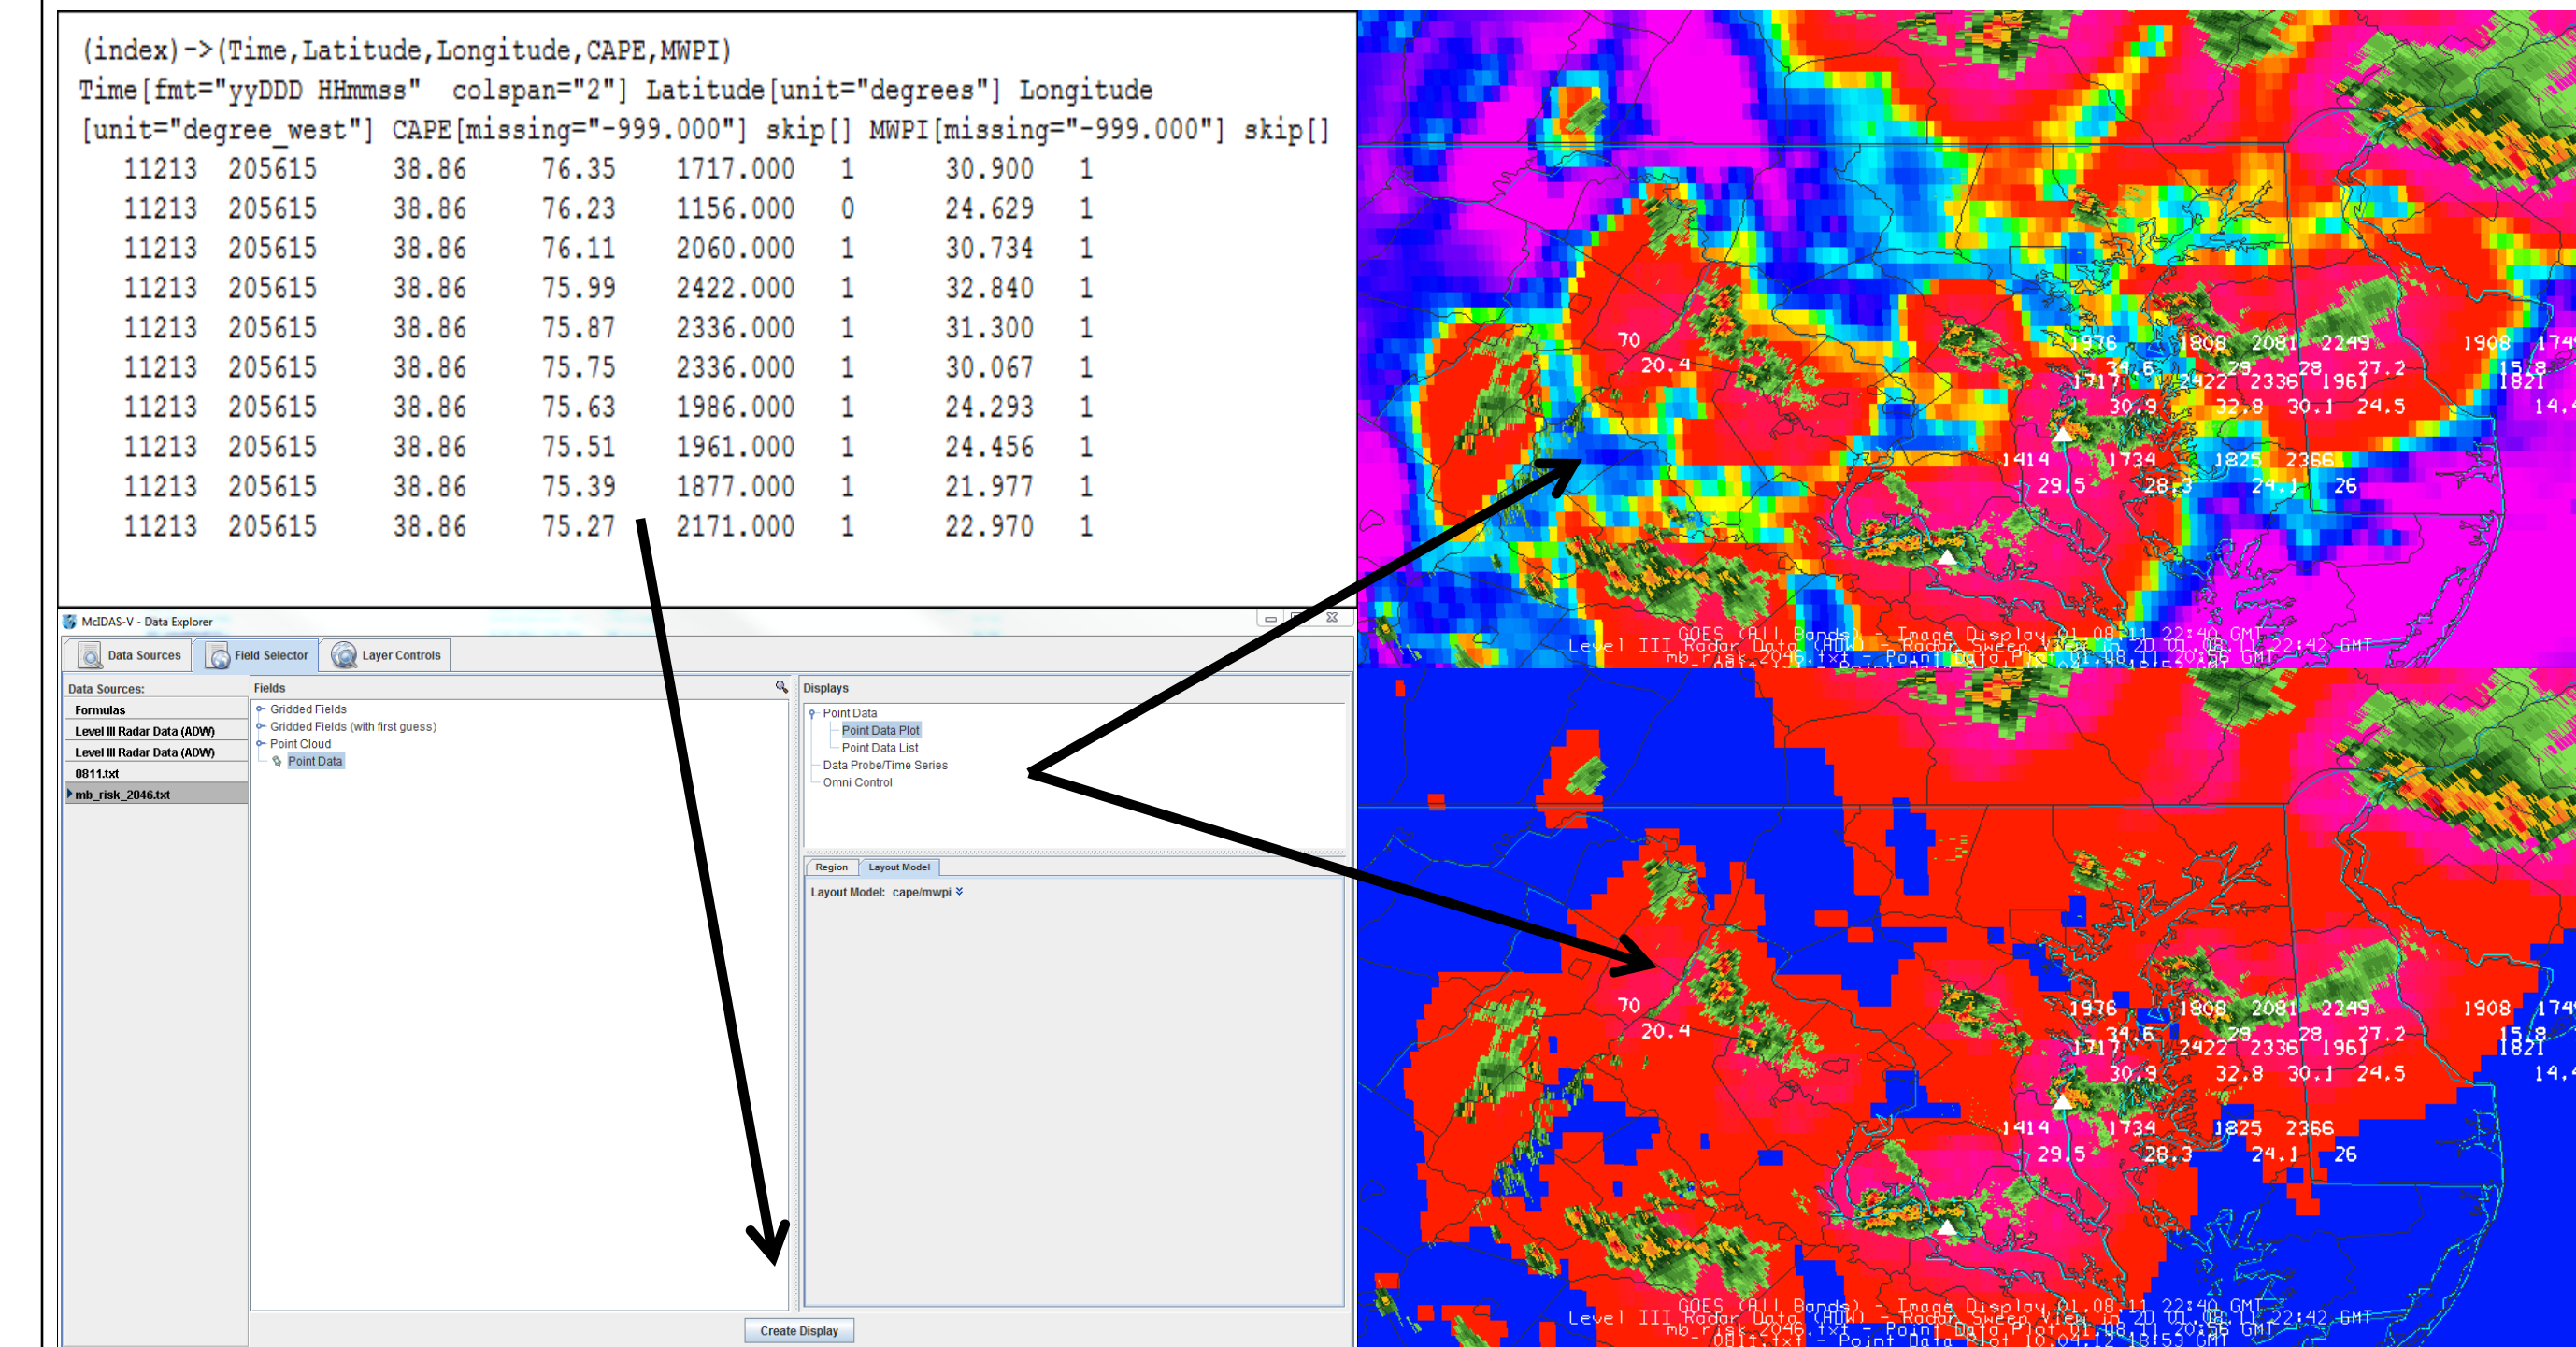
(index)->(Time,Latitude,Longitude,CAPE,MWPI)
Time[fmt="yyDDD HHmmss" colspan="2"] Latitude[unit="degrees"] Longitude [unit="degree_west"] CAPE[missing="-999.000"] skip[] MWPI[missing="-999.000"] skip[]

|  |  |  |  |  |  |  |  |
|---|---|---|---|---|---|---|---|
| 11213 | 205615 | 38.86 | 76.35 | 1717.000 | 1 | 30.900 | 1 |
| 11213 | 205615 | 38.86 | 76.23 | 1156.000 | 0 | 24.629 | 1 |
| 11213 | 205615 | 38.86 | 76.11 | 2060.000 | 1 | 30.734 | 1 |
| 11213 | 205615 | 38.86 | 75.99 | 2422.000 | 1 | 32.840 | 1 |
| 11213 | 205615 | 38.86 | 75.87 | 2336.000 | 1 | 31.300 | 1 |
| 11213 | 205615 | 38.86 | 75.75 | 2336.000 | 1 | 30.067 | 1 |
| 11213 | 205615 | 38.86 | 75.63 | 1986.000 | 1 | 24.293 | 1 |
| 11213 | 205615 | 38.86 | 75.51 | 1961.000 | 1 | 24.456 | 1 |
| 11213 | 205615 | 38.86 | 75.39 | 1877.000 | 1 | 21.977 | 1 |
| 11213 | 205615 | 38.86 | 75.27 | 2171.000 | 1 | 22.970 | 1 |

McIDAS-V - Data Explorer
Data Sources
Field Selector
Layer Controls
Data Sources:
Formulas
Level III Radar Data (ADW)
Level III Radar Data (ADW)
0811.txt
mb_risk_2046.txt
Fields
Gridded Fields
Gridded Fields (with first guess)
Point Cloud
Point Data
Displays
Point Data
Point Data Plot
Point Data List
Data Probe/Time Series
Omni Control
Region
Layout Model
Layout Model: cape/mwpi
Create Display

70
20.4
1976 1808 2081 2249 1908 174
34.6 29 28 27.2 15.8
1717 2422 2336 1961 1821
30.9 32.8 30.1 24.5 14.4
1414 1734 1825 2366
29.5 28.3 24.1 26
GOES (All Bands) - Image Display 01.08.11 22:40 GMT
Level III Radar Data (ADW) - Radar Sweep View in 2D 01.08.11 22:42 GMT
mb_risk_2046.txt - Point Data Plot 01.08.11 20:56 GMT

70
20.4
1976 1808 2081 2249 1908 174
34.6 29 28 27.2 15.8
1717 2422 2336 1961 1821
30.9 32.8 30.1 24.5 14.4
1414 1734 1825 2366
29.5 28.3 24.1 26
GOES (All Bands) - Image Display 01.08.11 22:40 GMT
Level III Radar Data (ADW) - Radar Sweep View in 2D 01.08.11 22:42 GMT
mb_risk_2046.txt - Point Data Plot 01.08.11 20:56 GMT
0811.txt - Point Data Plot 10.04.12 18:53 GMT